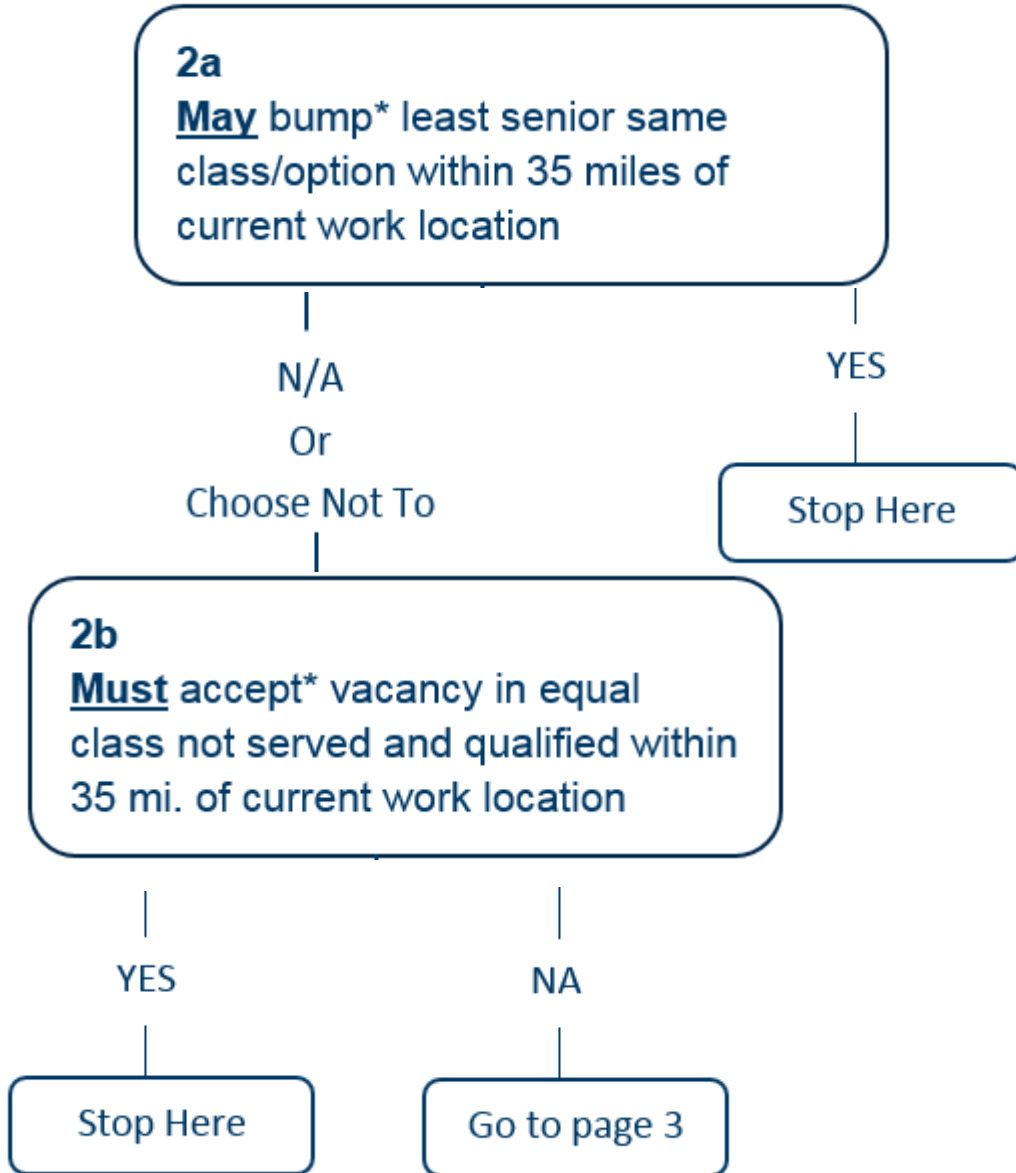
2a
May bump* least senior same class/option within 35 miles of current work location

N/A
Or
Choose Not To

YES

Stop Here

2b
Must accept* vacancy in equal class not served and qualified within 35 mi. of current work location

YES

NA

Stop Here

Go to page 3